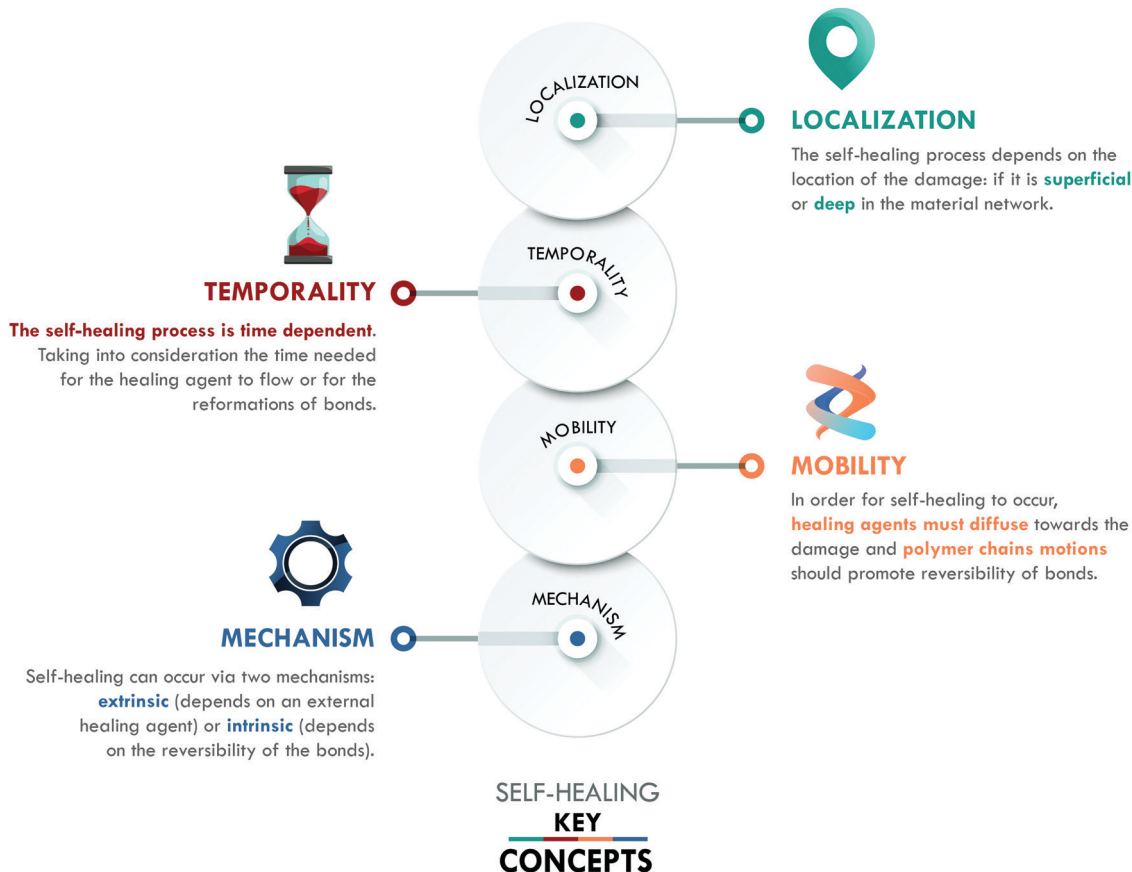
LOCALIZATION

LOCALIZATION

The self-healing process depends on the location of the damage: if it is **superficial** or **deep** in the material network.

TEMPORALITY

TEMPORALITY

**The self-healing process is time dependent**. Taking into consideration the time needed for the healing agent to flow or for the reformations of bonds.

MOBILITY

MOBILITY

In order for self-healing to occur, **healing agents must diffuse** towards the damage and **polymer chains motions** should promote reversibility of bonds.

MECHANISM

MECHANISM

Self-healing can occur via two mechanisms: **extrinsic** (depends on an external healing agent) or **intrinsic** (depends on the reversibility of the bonds).

SELF-HEALING
KEY
CONCEPTS